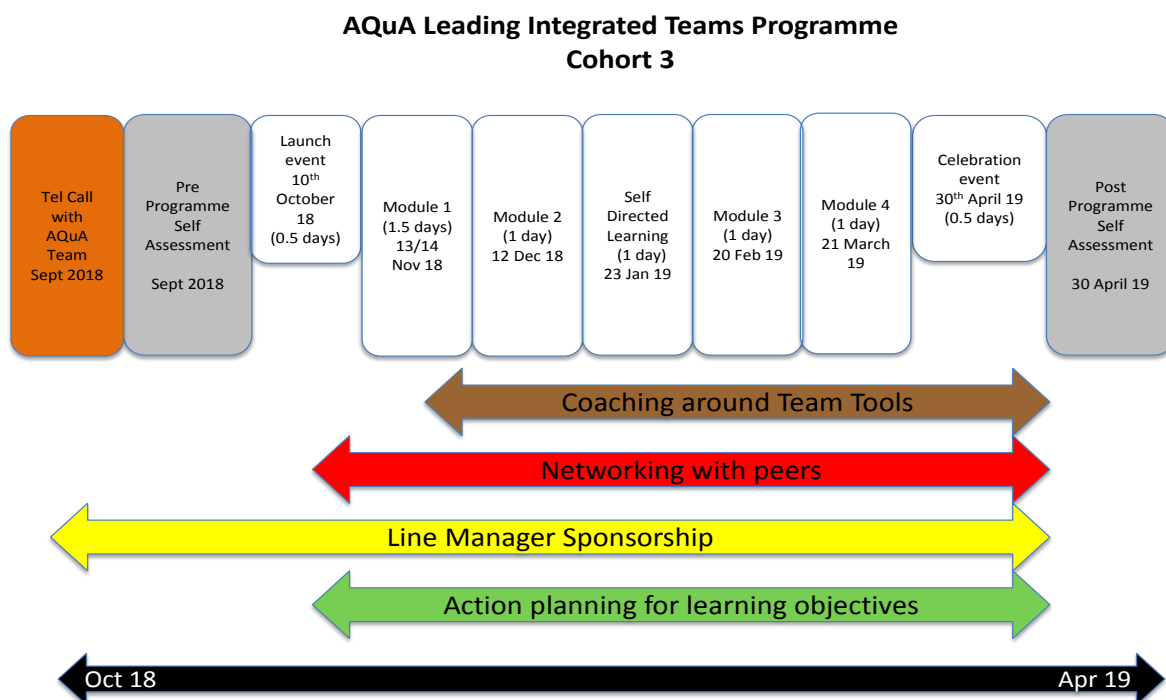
AQuA Leading Integrated Teams Programme
Cohort 3

Tel Call with AQuA Team Sept 2018

Pre Programme Self Assessment

Sept 2018

Launch event $10^{th}$ October 18 (0.5 days)

Module 1 (1.5 days) 13/14 Nov 18

Module 2 (1 day) 12 Dec 18

Self Directed Learning (1 day) 23 Jan 19

Module 3 (1 day) 20 Feb 19

Module 4 (1 day) 21 March 19

Celebration event $30^{th}$ April 19 (0.5 days)

Post Programme Self Assessment

30 April 19

Coaching around Team Tools

Networking with peers

Line Manager Sponsorship

Action planning for learning objectives

Oct 18

Apr 19